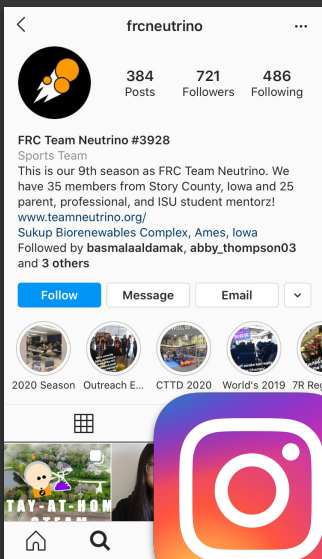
frcneutrino

384
Posts

721
Followers

486
Following

FRC Team Neutrino #3928
Sports Team
This is our 9th season as FRC Team Neutrino. We have 35 members from Story County, Iowa and 25 parent, professional, and ISU student mentorz!
www.teamneutrino.org/
Sukup Biorenewables Complex, Ames, Iowa
Followed by basmalaaldamak, abby_thompson03 and 3 others

Follow
Message
Email

2020 Season
Outreach E...
CTTD 2020
World's 2019
7R Re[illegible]

TAY-AT-HOM